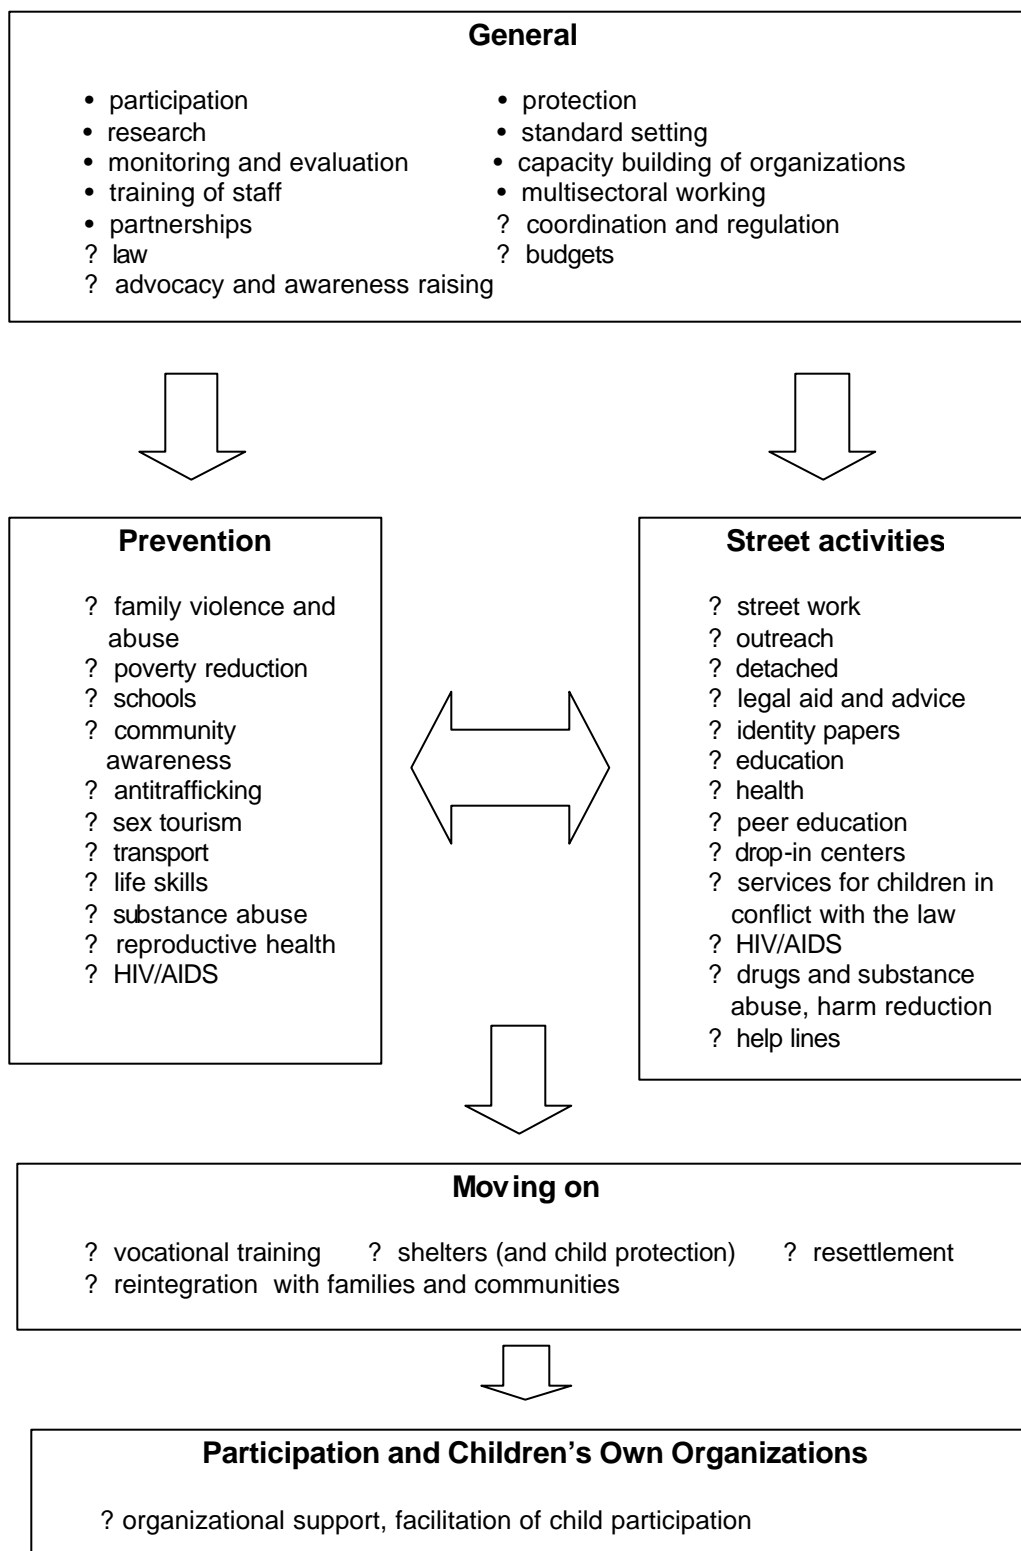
**General**

- participation
- research
- monitoring and evaluation
- training of staff
- partnerships
? law
? advocacy and awareness raising

- protection
- standard setting
- capacity building of organizations
- multisectoral working
? coordination and regulation
? budgets

**Prevention**

? family violence and abuse
? poverty reduction
? schools
? community awareness
? antitrafficking
? sex tourism
? transport
? life skills
? substance abuse
? reproductive health
? HIV/AIDS

**Street activities**

? street work
? outreach
? detached
? legal aid and advice
? identity papers
? education
? health
? peer education
? drop-in centers
? services for children in conflict with the law
? HIV/AIDS
? drugs and substance abuse, harm reduction
? help lines

**Moving on**

? vocational training ? shelters (and child protection) ? resettlement
? reintegration with families and communities

**Participation and Children's Own Organizations**

? organizational support, facilitation of child participation